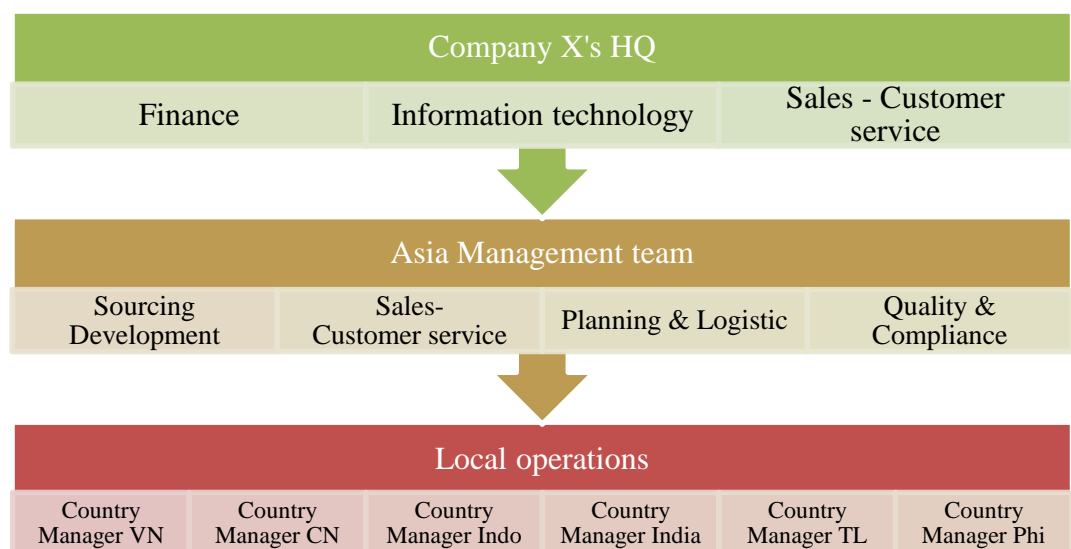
Company X's HQ

Finance

Information technology

Sales - Customer service

Asia Management team

Sourcing Development

Sales- Customer service

Planning & Logistic

Quality & Compliance

Local operations

Country Manager VN

Country Manager CN

Country Manager Indo

Country Manager India

Country Manager TL

Country Manager Phi